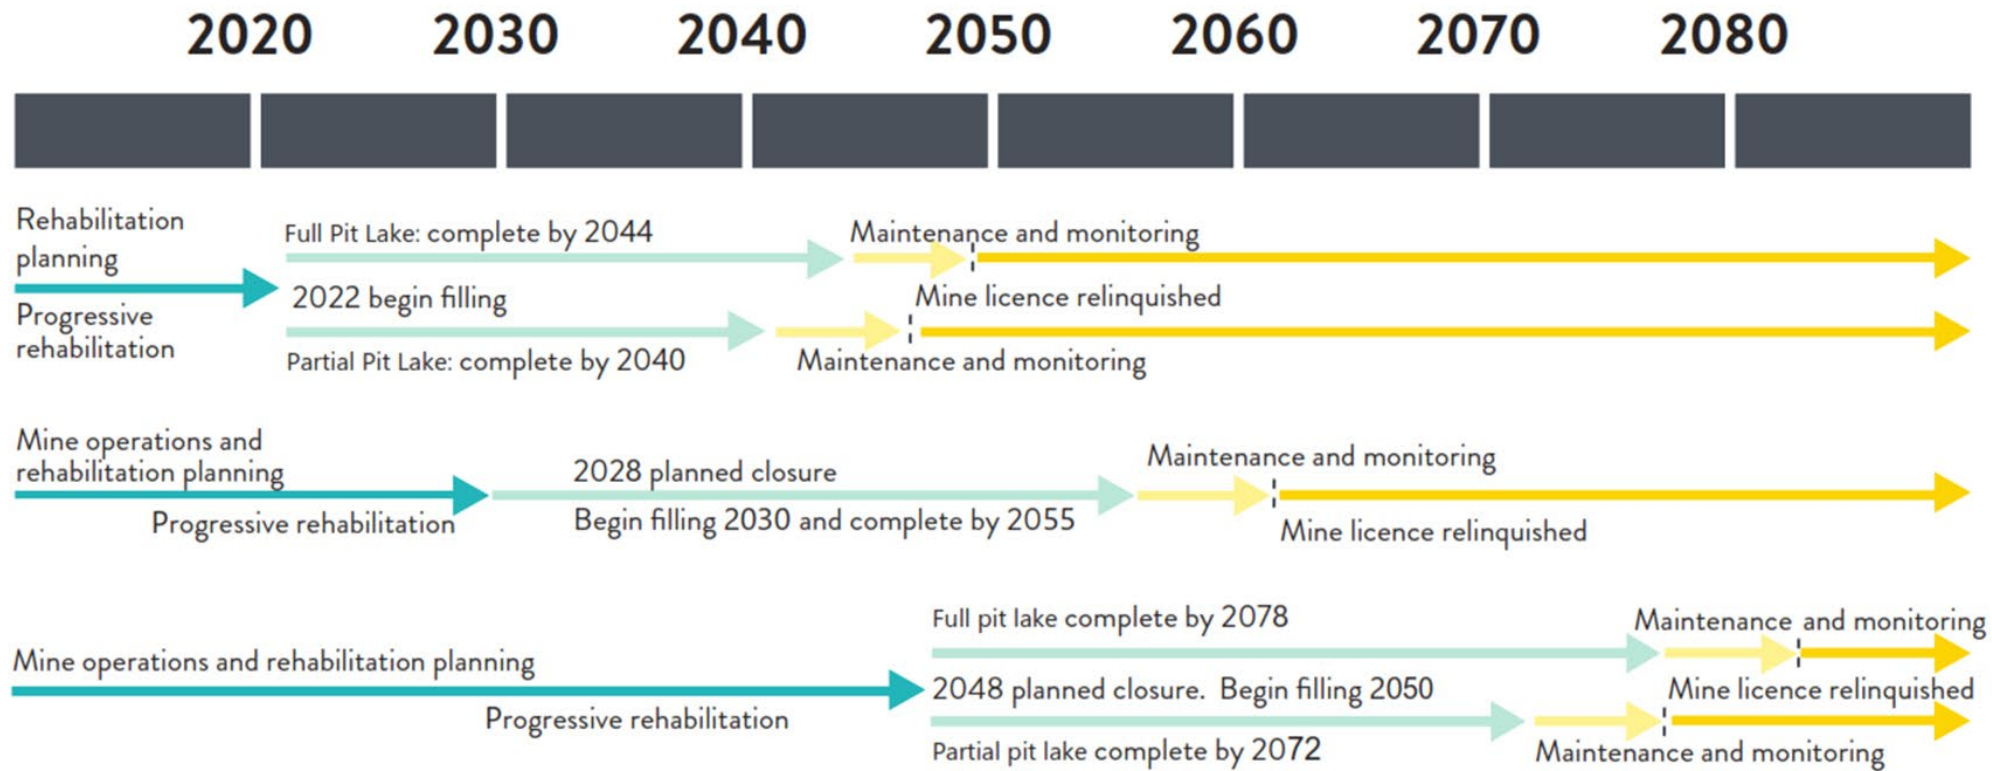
2020 2030 2040 2050 2060 2070 2080

Rehabilitation planning

Full Pit Lake: complete by 2044

Maintenance and monitoring

Progressive rehabilitation

2022 begin filling

Mine licence relinquished

Partial Pit Lake: complete by 2040

Maintenance and monitoring

Mine operations and rehabilitation planning

2028 planned closure

Maintenance and monitoring

Progressive rehabilitation

Begin filling 2030 and complete by 2055

Mine licence relinquished

Full pit lake complete by 2078

Maintenance and monitoring

Mine operations and rehabilitation planning

2048 planned closure. Begin filling 2050

Mine licence relinquished

Progressive rehabilitation

Partial pit lake complete by 2072

Maintenance and monitoring